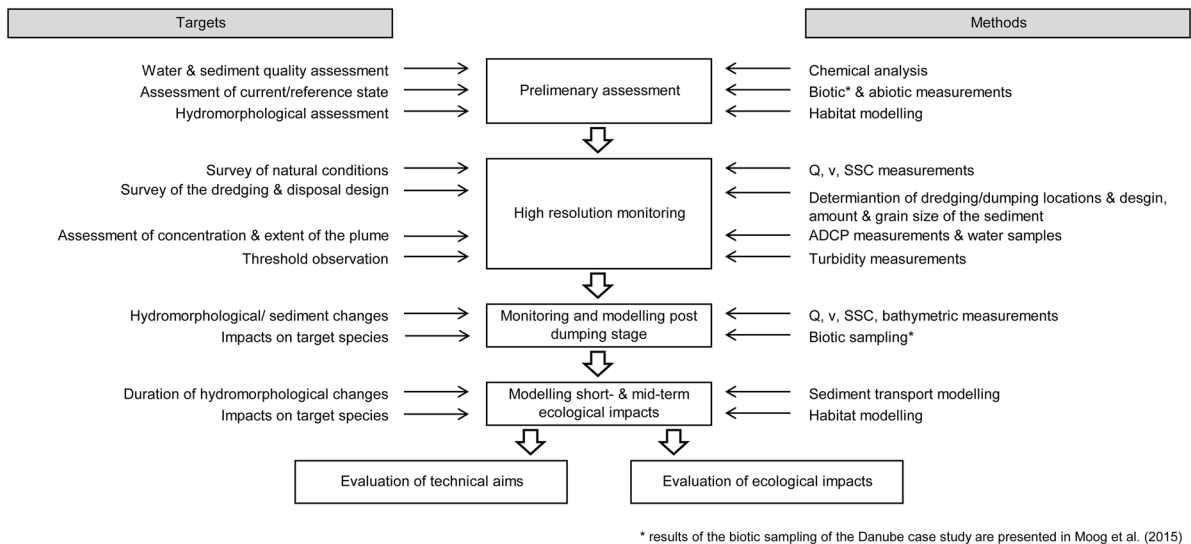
Targets

Methods

Water & sediment quality assessment
Assessment of current/reference state
Hydromorphological assessment

Prelimenary assessment

Chemical analysis
Biotic* & abiotic measurements
Habitat modelling

Survey of natural conditions
Survey of the dredging & disposal design
Assessment of concentration & extent of the plume
Threshold observation

High resolution monitoring

Q, v, SSC measurements
Determiantion of dredging/dumping locations & desgin, amount & grain size of the sediment
ADCP measurements & water samples
Turbidity measurements

Hydromorphological/ sediment changes
Impacts on target species

Monitoring and modelling post dumping stage

Q, v, SSC, bathymetric measurements
Biotic sampling*

Duration of hydromorphological changes
Impacts on target species

Modelling short- & mid-term ecological impacts

Sediment transport modelling
Habitat modelling

Evaluation of technical aims

Evaluation of ecological impacts

* results of the biotic sampling of the Danube case study are presented in Moog et al. (2015)